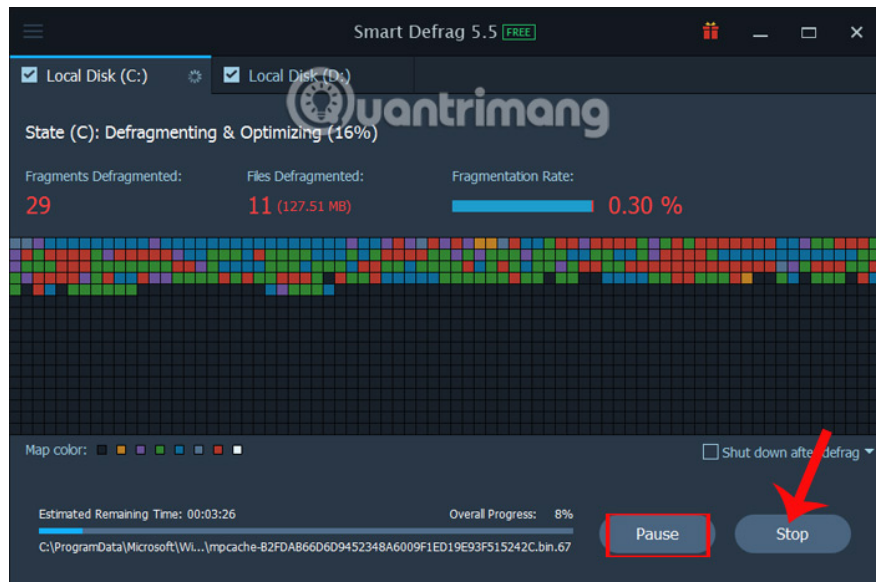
Smart Defrag 5.5 FREE

Local Disk (C:)
Local Disk (D:)

Quantrimang

State (C): Defragmenting & Optimizing (16%)

Fragments Defragmented:
29

Files Defragmented:
11 (127.51 MB)

Fragmentation Rate:
0.30 %

Map color:

Shut down after defrag

Estimated Remaining Time: 00:03:26
Overall Progress: 8%
C:\ProgramData\Microsoft\Wi...\mpcache-B2FDAB66D6D9452348A6009F1ED19E93F515242C.bin.67

Pause
Stop